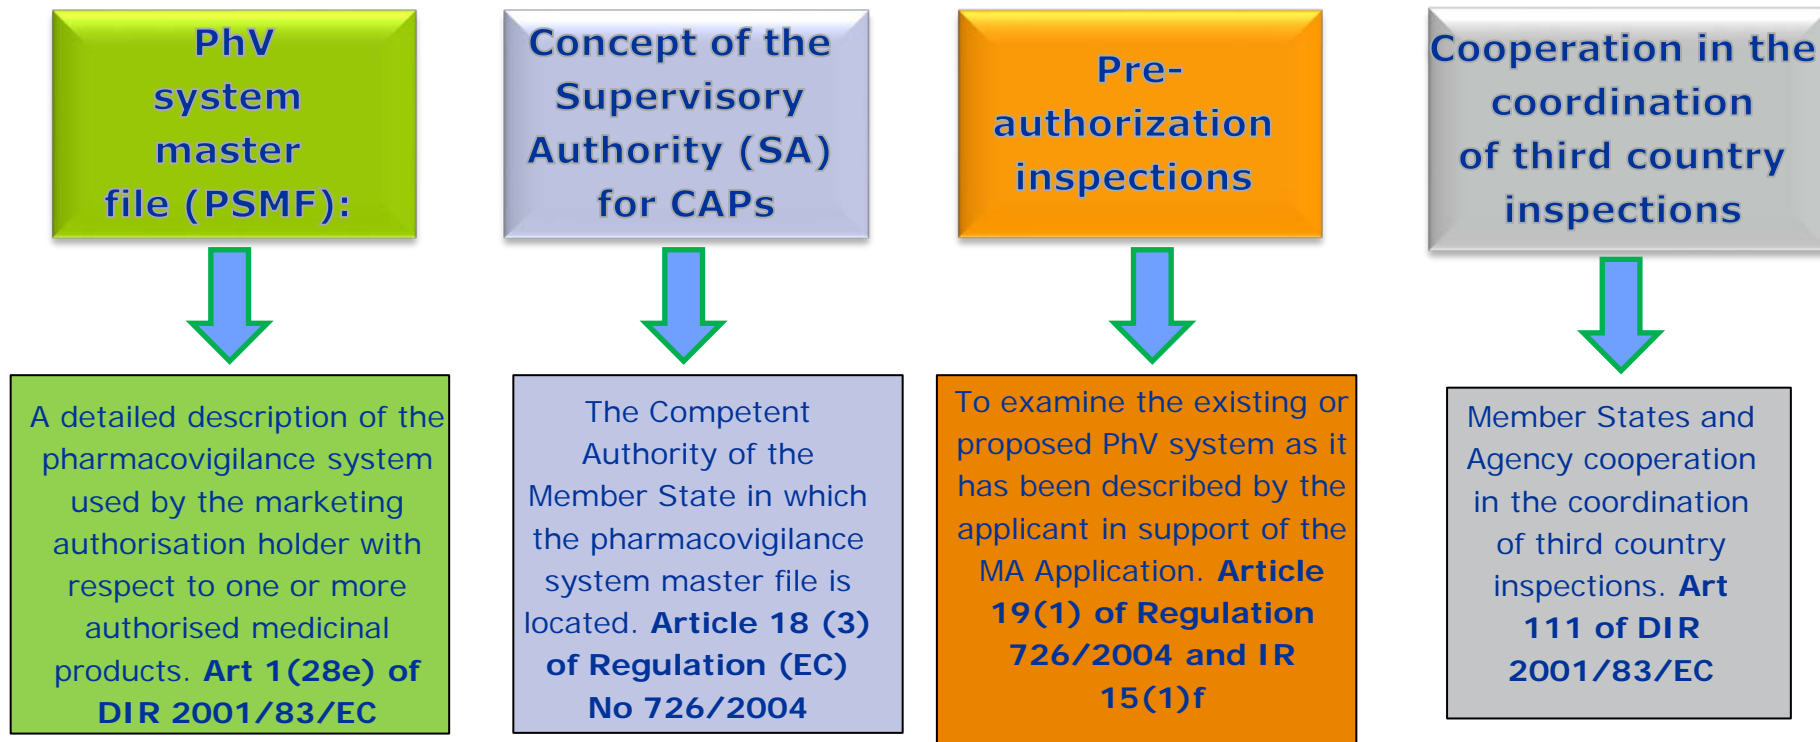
PhV system master file (PSMF):

A detailed description of the pharmacovigilance system used by the marketing authorisation holder with respect to one or more authorised medicinal products. Art 1(28e) of DIR 2001/83/EC

Concept of the Supervisory Authority (SA) for CAPs

The Competent Authority of the Member State in which the pharmacovigilance system master file is located. Article 18 (3) of Regulation (EC) No 726/2004

Pre-authorization inspections

To examine the existing or proposed PhV system as it has been described by the applicant in support of the MA Application. Article 19(1) of Regulation 726/2004 and IR 15(1)f

Cooperation in the coordination of third country inspections

Member States and Agency cooperation in the coordination of third country inspections. Art 111 of DIR 2001/83/EC